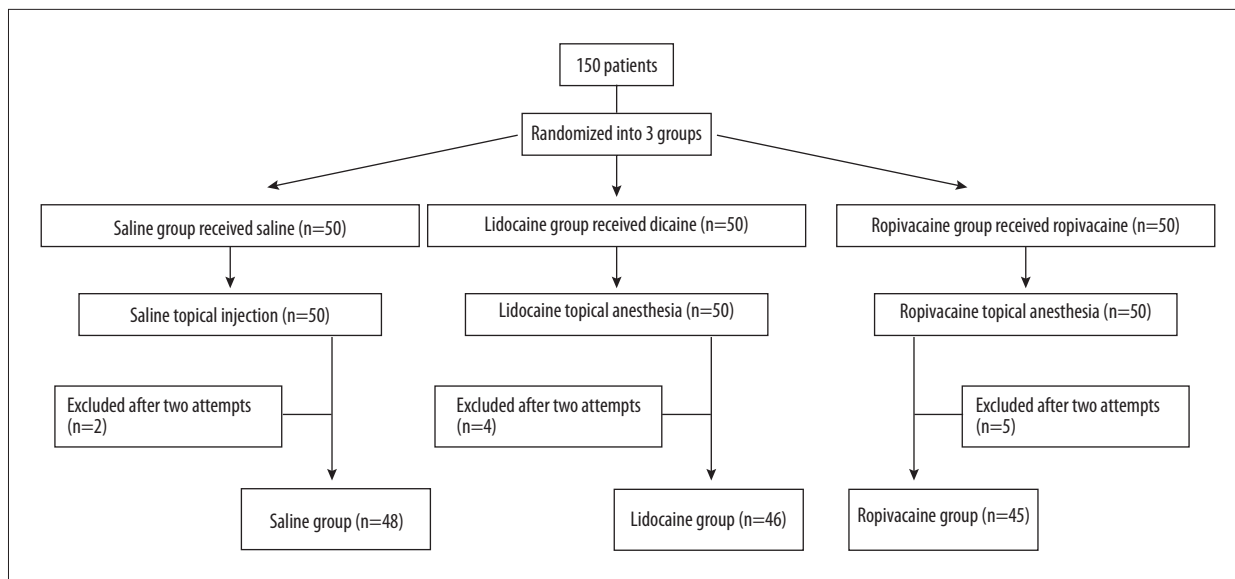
150 patients

Randomized into 3 groups

Saline group received saline (n=50)

Lidocaine group received dicaine (n=50)

Ropivacaine group received ropivacaine (n=50)

Saline topical injection (n=50)

Lidocaine topical anesthesia (n=50)

Ropivacaine topical anesthesia (n=50)

Excluded after two attempts (n=2)

Excluded after two attempts (n=4)

Excluded after two attempts (n=5)

Saline group (n=48)

Lidocaine group (n=46)

Ropivacaine group (n=45)